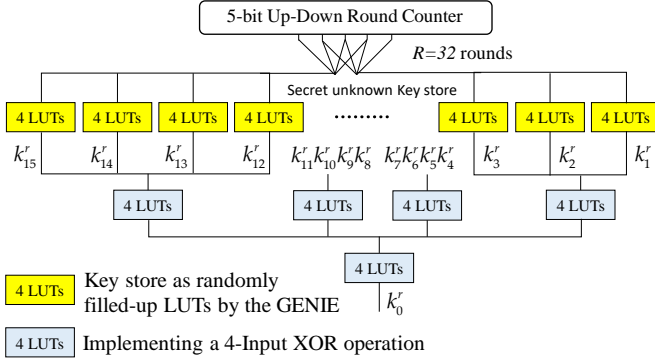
5-bit Up-Down Round Counter

$R=32$ rounds

Secret unknown Key store

4 LUTs

4 LUTs

4 LUTs

4 LUTs

.........

4 LUTs

4 LUTs

4 LUTs

$k_{15}^{r}$ $k_{14}^{r}$ $k_{13}^{r}$ $k_{12}^{r}$ $k_{11}^{r}k_{10}^{r}k_{9}^{r}k_{8}^{r}$ $k_{7}^{r}k_{6}^{r}k_{5}^{r}k_{4}^{r}$ $k_{3}^{r}$ $k_{2}^{r}$ $k_{1}^{r}$

4 LUTs

4 LUTs

4 LUTs

4 LUTs

4 LUTs

$k_{0}^{r}$

4 LUTs Key store as randomly filled-up LUTs by the GENIE

4 LUTs Implementing a 4-Input XOR operation